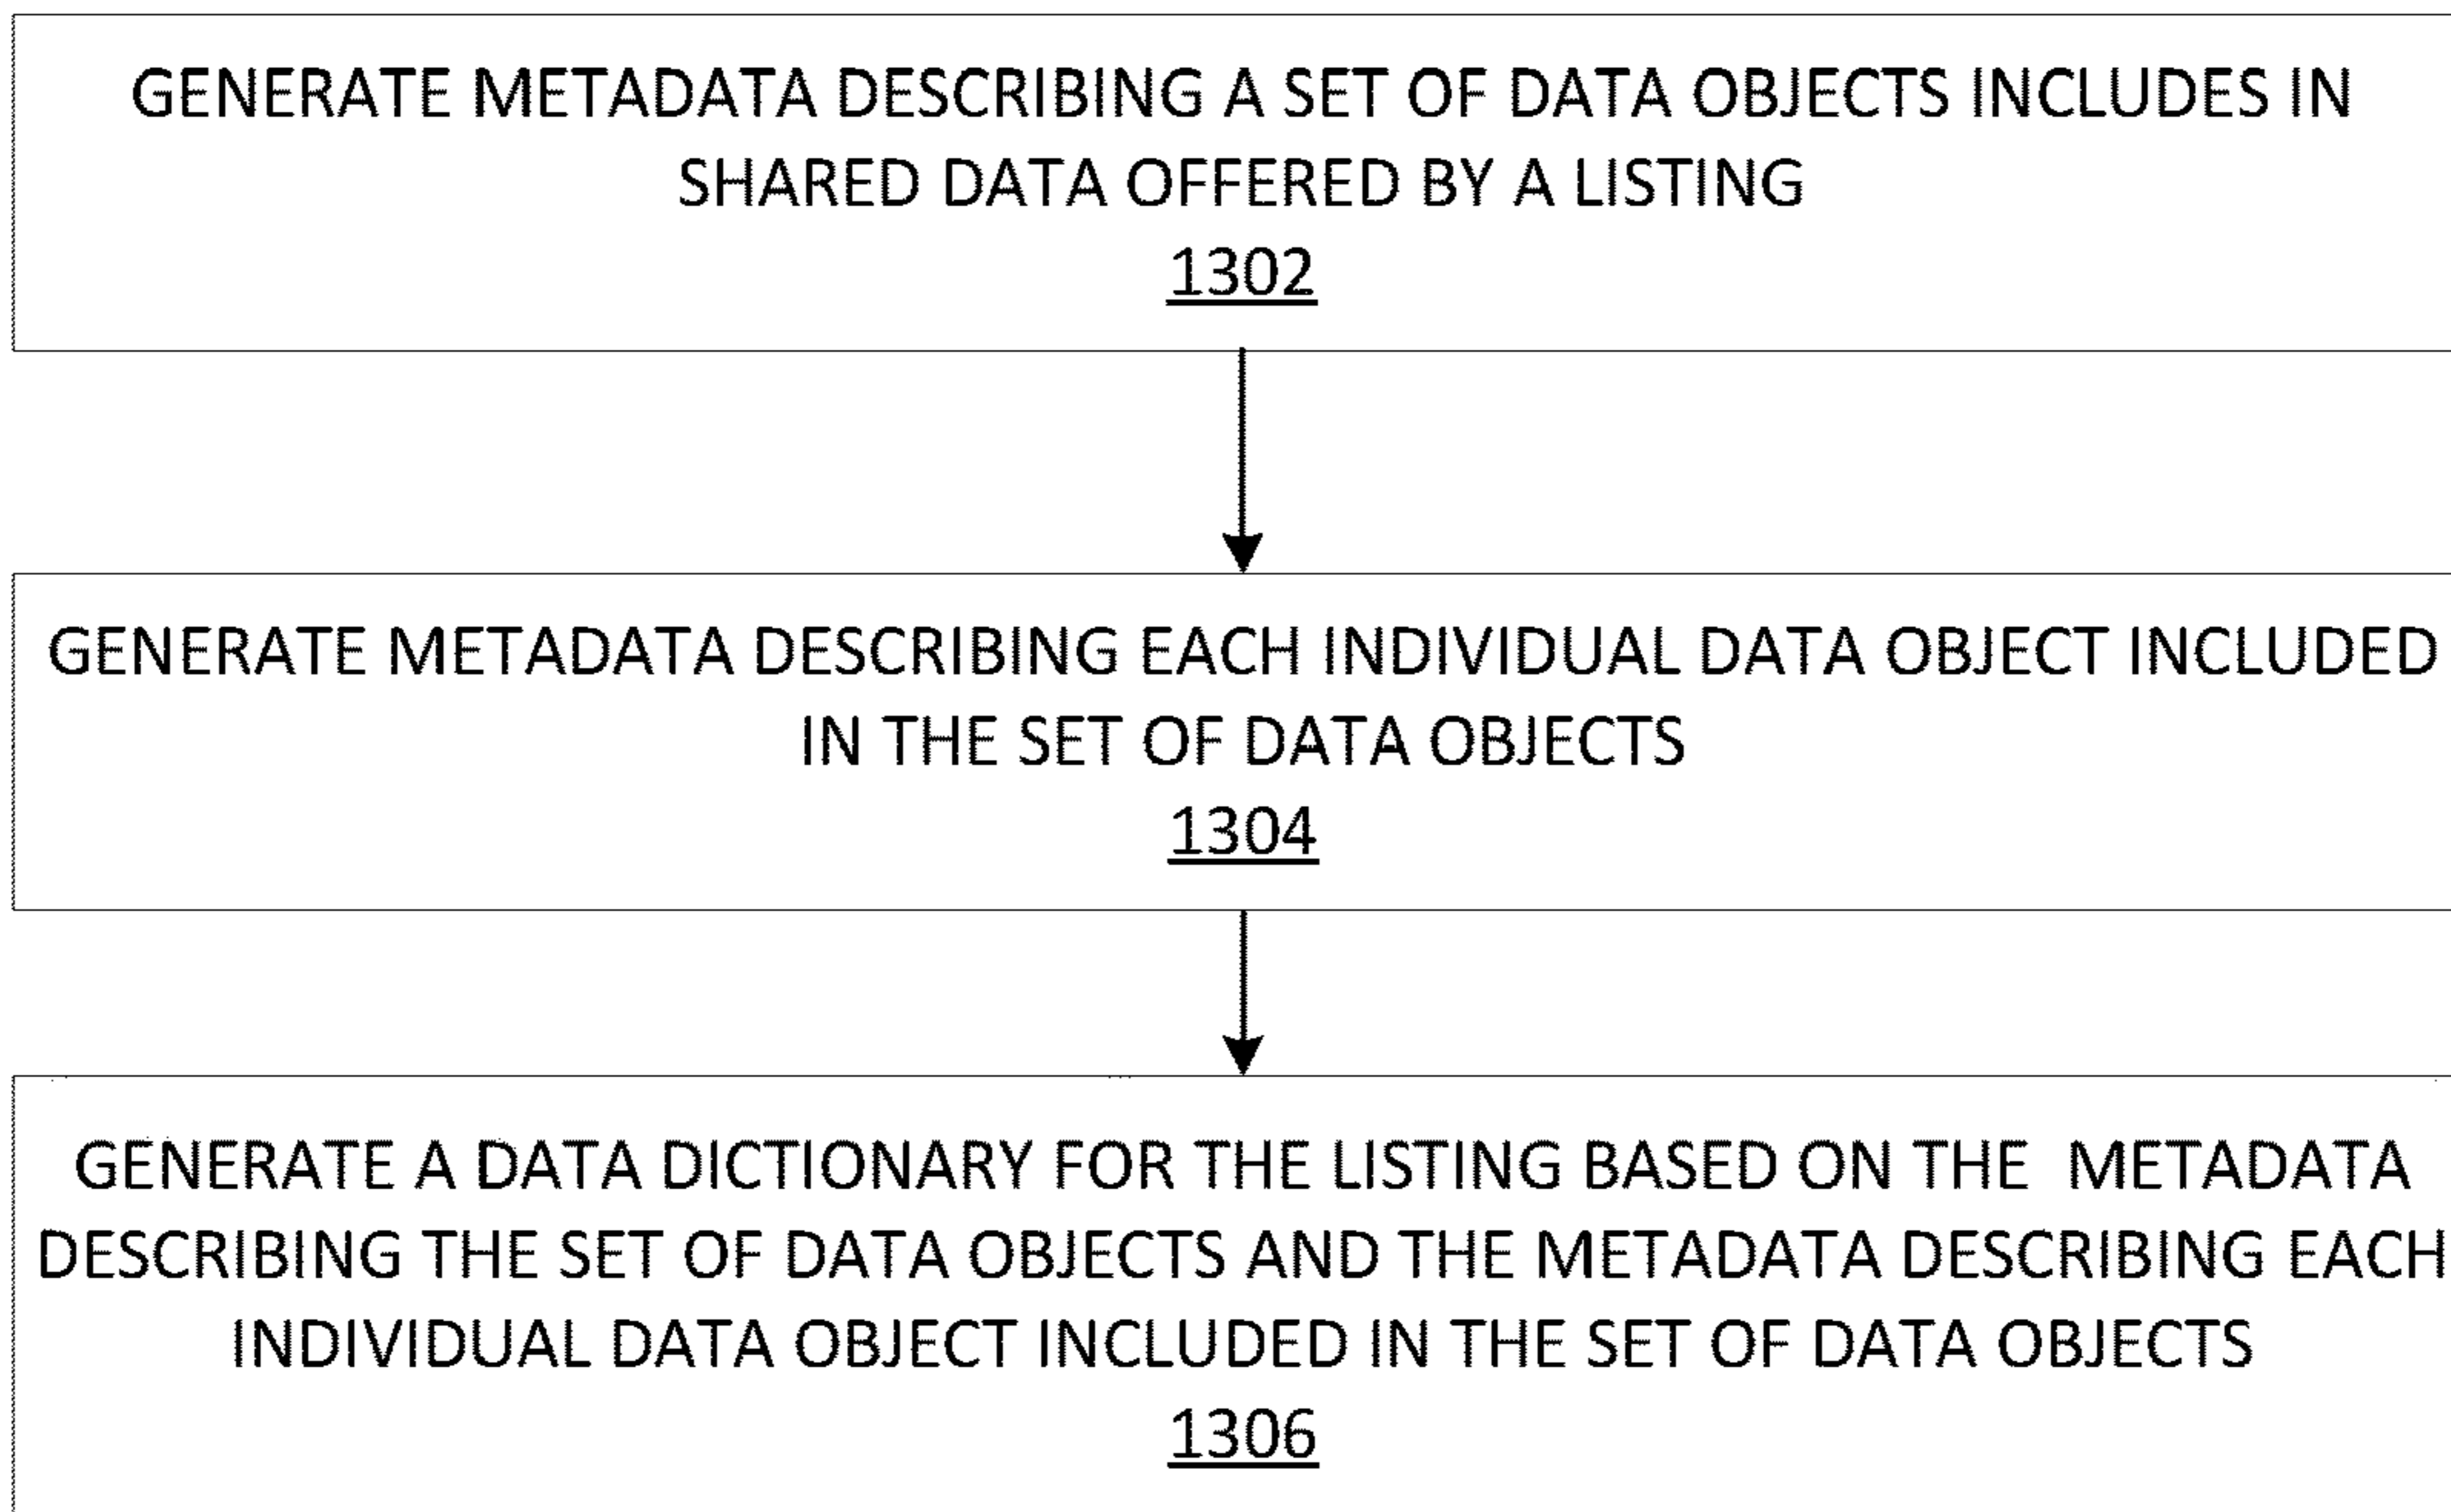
GENERATE METADATA DESCRIBING A SET OF DATA OBJECTS INCLUDES IN SHARED DATA OFFERED BY A LISTING
1302

GENERATE METADATA DESCRIBING EACH INDIVIDUAL DATA OBJECT INCLUDED IN THE SET OF DATA OBJECTS
1304

GENERATE A DATA DICTIONARY FOR THE LISTING BASED ON THE METADATA DESCRIBING THE SET OF DATA OBJECTS AND THE METADATA DESCRIBING EACH INDIVIDUAL DATA OBJECT INCLUDED IN THE SET OF DATA OBJECTS
1306